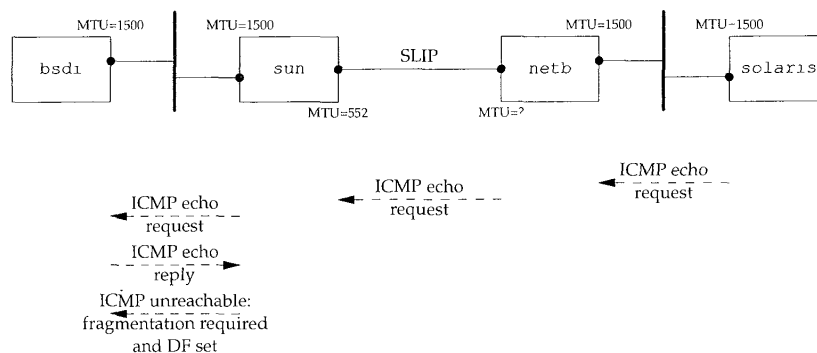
MTU=1500

bsdi

MTU=1500

sun

SLIP

MTU=552

MTU=1500

netb

MTU=?

MTU=1500

solaris

ICMP echo request

ICMP echo request

ICMP echo request

ICMP echo reply

ICMP unreachable: fragmentation required and DF set